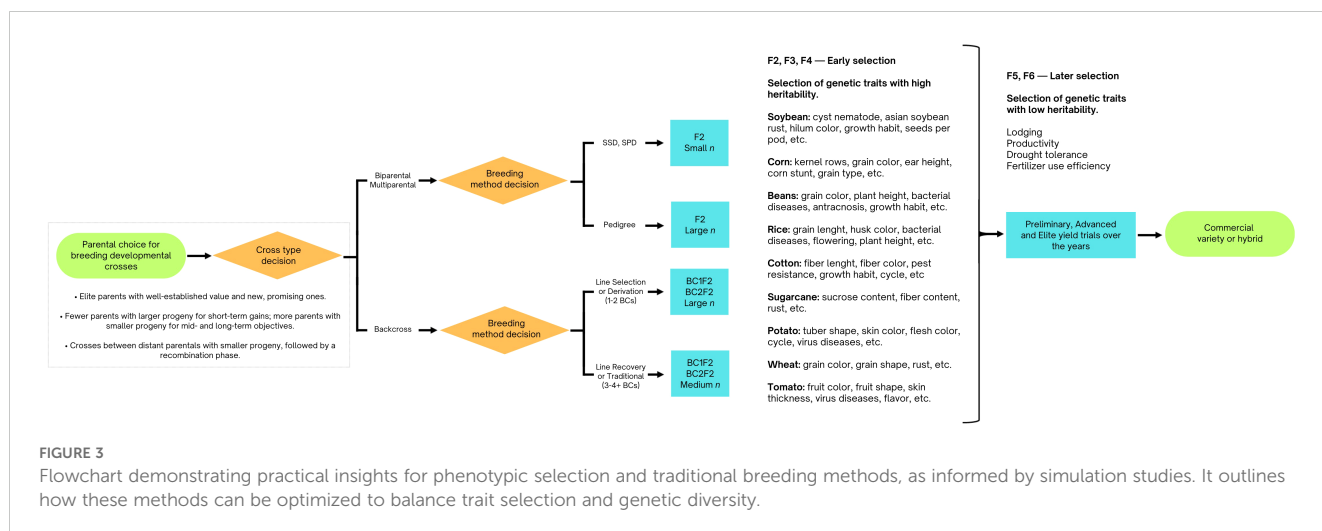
Parental choice for breeding developmental crosses

Cross type decision

• Elite parents with well-established value and new, promising ones.

• Fewer parents with larger progeny for short-term gains; more parents with smaller progeny for mid- and long-term objectives.

• Crosses between distant parentals with smaller progeny, followed by a recombination phase.

Biparental Multiparental

Breeding method decision

SSD, SPD

F2 Small $n$

Pedigree

F2 Large $n$

Backcross

Breeding method decision

Line Selection or Derivation (1-2 BCs)

BC1F2 BC2F2 Large $n$

Line Recovery or Traditional (3-4+ BCs)

BC1F2 BC2F2 Medium $n$

F2, F3, F4 — Early selection

Selection of genetic traits with high heritability.

Soybean: cyst nematode, asian soybean rust, hilum color, growth habit, seeds per pod, etc.

Corn: kernel rows, grain color, ear height, corn stunt, grain type, etc.

Beans: grain color, plant height, bacterial diseases, antracnosis, growth habit, etc.

Rice: grain lenght, husk color, bacterial diseases, flowering, plant height, etc.

Cotton: fiber lenght, fiber color, pest resistance, growth habit, cycle, etc

Sugarcane: sucrose content, fiber content, rust, etc.

Potato: tuber shape, skin color, flesh color, cycle, virus diseases, etc.

Wheat: grain color, grain shape, rust, etc.

Tomato: fruit color, fruit shape, skin thickness, virus diseases, flavor, etc.

F5, F6 — Later selection

Selection of genetic traits with low heritability.

Lodging
Productivity
Drought tolerance
Fertilizer use efficiency

Preliminary, Advanced and Elite yield trials over the years

Commercial variety or hybrid

FIGURE 3
Flowchart demonstrating practical insights for phenotypic selection and traditional breeding methods, as informed by simulation studies. It outlines how these methods can be optimized to balance trait selection and genetic diversity.